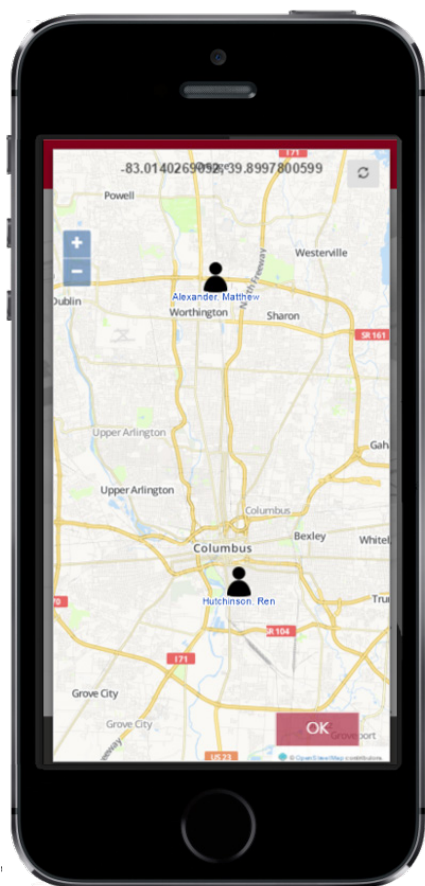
-83.0140269092, 39.8997800599

+
−

Powell
Westerville
Alexander, Matthew
Dublin
Worthington
Sharon
North Freeway
SR 161
I 71
Upper Arlington
Upper Arlington
Gah
Columbus
Bexley
Columbus
Whitel
Hutchinson, Ren
SR 104
I 71
70
Tru
Grove City
Grove City
Groveport
US 23
OK
© OpenStreetMap contributors